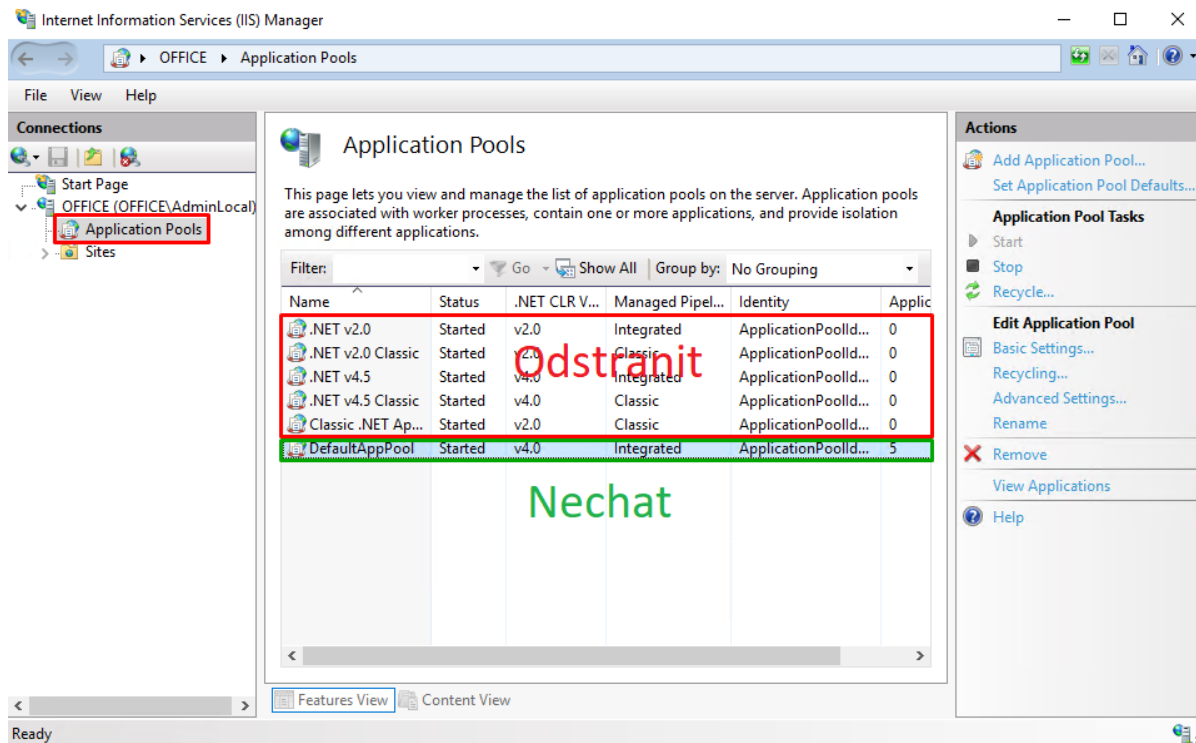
Internet Information Services (IIS) Manager

OFFICE ▸ Application Pools

File View Help

Connections

Start Page
OFFICE (OFFICE\AdminLocal)
Application Pools
Sites

Application Pools

This page lets you view and manage the list of application pools on the server. Application pools are associated with worker processes, contain one or more applications, and provide isolation among different applications.

Filter: Go Show All Group by: No Grouping

| Name | Status | .NET CLR V... | Managed Pipel... | Identity | Applic |
|---|---|---|---|---|---|
| .NET v2.0 | Started | v2.0 | Integrated | ApplicationPoolId... | 0 |
| .NET v2.0 Classic | Started | v2.0 | Classic | ApplicationPoolId... | 0 |
| .NET v4.5 | Started | v4.0 | Integrated | ApplicationPoolId... | 0 |
| .NET v4.5 Classic | Started | v4.0 | Classic | ApplicationPoolId... | 0 |
| Classic .NET Ap... | Started | v2.0 | Classic | ApplicationPoolId... | 0 |
| DefaultAppPool | Started | v4.0 | Integrated | ApplicationPoolId... | 5 |

Odstranit

Nechat

Features View Content View

Actions
Add Application Pool...
Set Application Pool Defaults...
Application Pool Tasks
Start
Stop
Recycle...
Edit Application Pool
Basic Settings...
Recycling...
Advanced Settings...
Rename
Remove
View Applications
Help

Ready